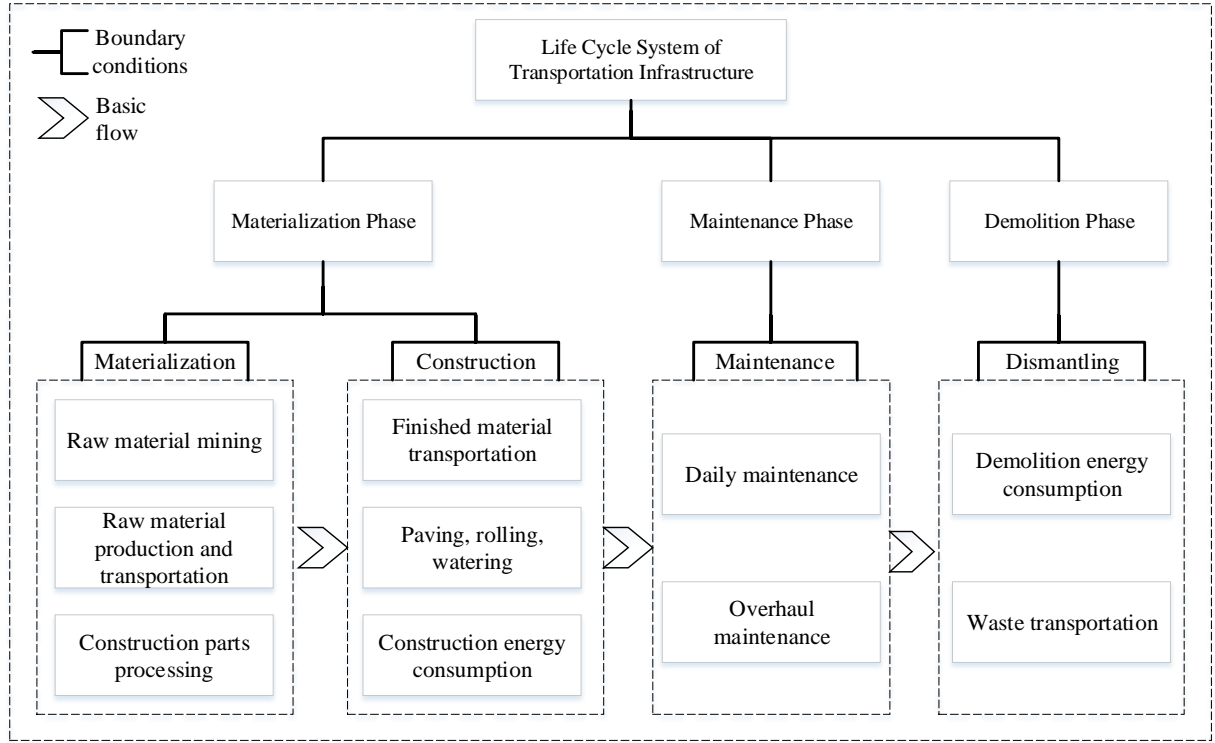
Boundary conditions

Basic flow

Life Cycle System of Transportation Infrastructure

Materialization Phase

Maintenance Phase

Demolition Phase

Materialization

Raw material mining

Raw material production and transportation

Construction parts processing

Construction

Finished material transportation

Paving, rolling, watering

Construction energy consumption

Maintenance

Daily maintenance

Overhaul maintenance

Dismantling

Demolition energy consumption

Waste transportation